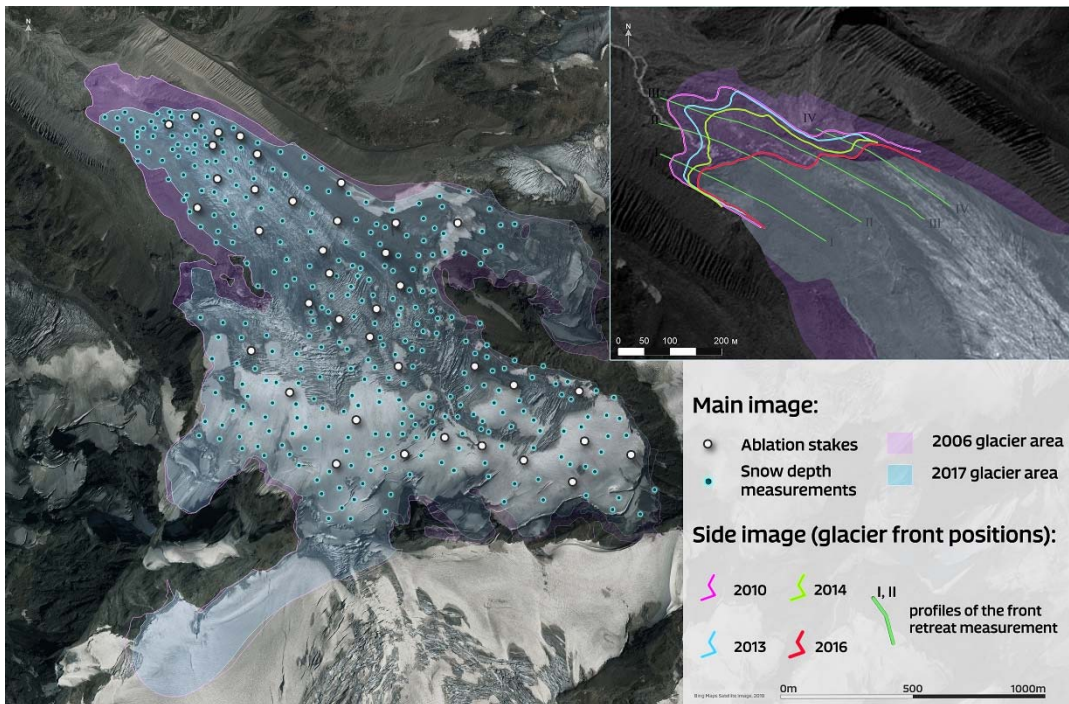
N

N

III
II
I
IV
IV
III
II
I

0 50 100 200 м

Main image:
Ablation stakes
Snow depth measurements
2006 glacier area
2017 glacier area

Side image (glacier front positions):
2010
2014
I, II
profiles of the front retreat measurement
2013
2016

Bing Maps Satellite image, 2018
0m 500 1000m